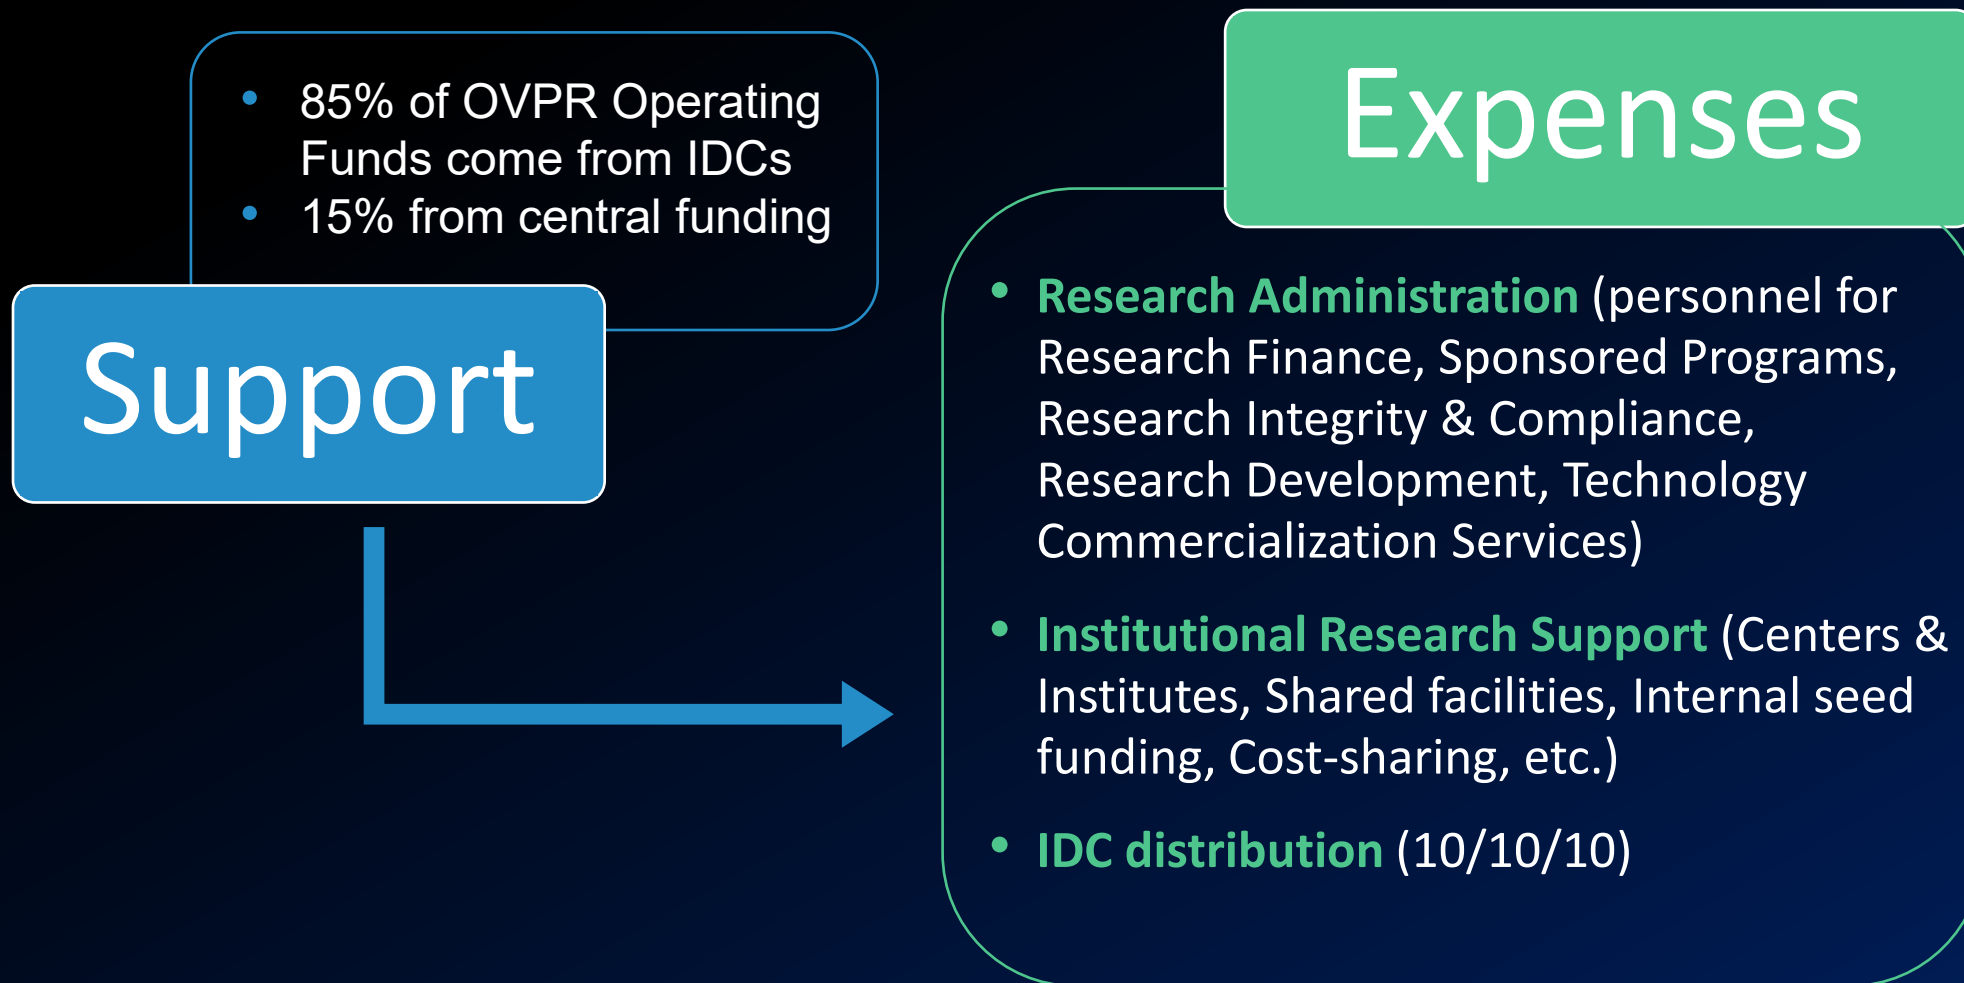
- 85% of OVPR Operating Funds come from IDCs
- 15% from central funding

Support

Expenses

- Research Administration (personnel for Research Finance, Sponsored Programs, Research Integrity & Compliance, Research Development, Technology Commercialization Services)
- Institutional Research Support (Centers & Institutes, Shared facilities, Internal seed funding, Cost-sharing, etc.)
- IDC distribution (10/10/10)